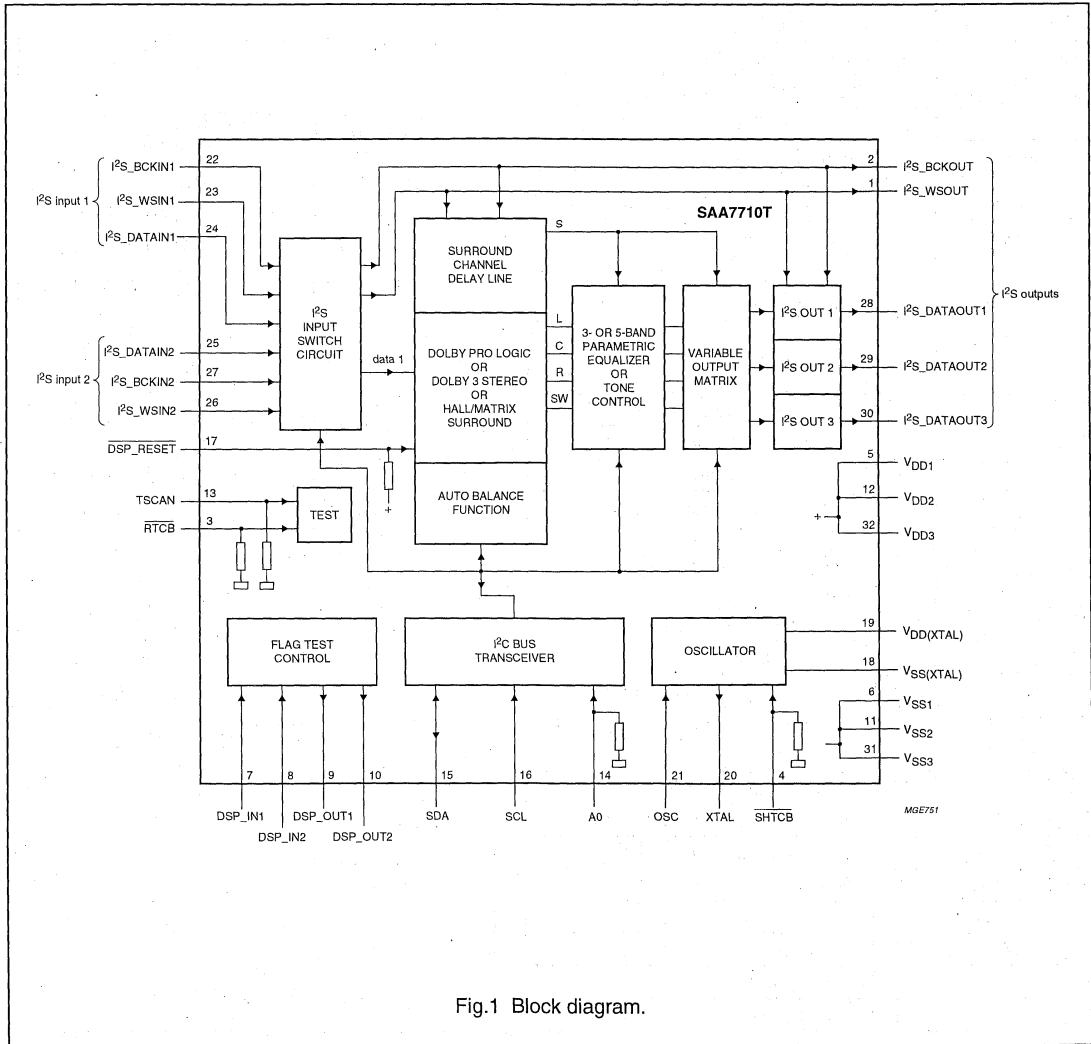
SAA7710T

$I^2S$ input 1
$I^2S$\_BCKIN1 22
$I^2S$\_WSIN1 23
$I^2S$\_DATAIN1 24

$I^2S$ input 2
$I^2S$\_DATAIN2 25
$I^2S$\_BCKIN2 27
$I^2S$\_WSIN2 26

$\overline{DSP\_RESET}$ 17
TSCAN 13
$\overline{RTCB}$ 3

$I^2S$ INPUT SWITCH CIRCUIT

data 1

SURROUND CHANNEL DELAY LINE

S

L
C
R
SW

DOLBY PRO LOGIC OR DOLBY 3 STEREO OR HALL/MATRIX SURROUND

AUTO BALANCE FUNCTION

3- OR 5-BAND PARAMETRIC EQUALIZER OR TONE CONTROL

VARIABLE OUTPUT MATRIX

$I^2S$ OUT 1
$I^2S$ OUT 2
$I^2S$ OUT 3

2 $I^2S$\_BCKOUT
1 $I^2S$\_WSOUT
28 $I^2S$\_DATAOUT1
29 $I^2S$\_DATAOUT2
30 $I^2S$\_DATAOUT3

$I^2S$ outputs

5 $V_{DD1}$
12 $V_{DD2}$
32 $V_{DD3}$

TEST

+

FLAG TEST CONTROL

$I^2C$ BUS TRANSCEIVER

OSCILLATOR

19 $V_{DD(XTAL)}$
18 $V_{SS(XTAL)}$
6 $V_{SS1}$
11 $V_{SS2}$
31 $V_{SS3}$

7 DSP\_IN1
8 DSP\_IN2
9 DSP\_OUT1
10 DSP\_OUT2
15 SDA
16 SCL
14 A0
21 OSC
20 XTAL
4 $\overline{SHTCB}$

MGE751

Fig.1 Block diagram.